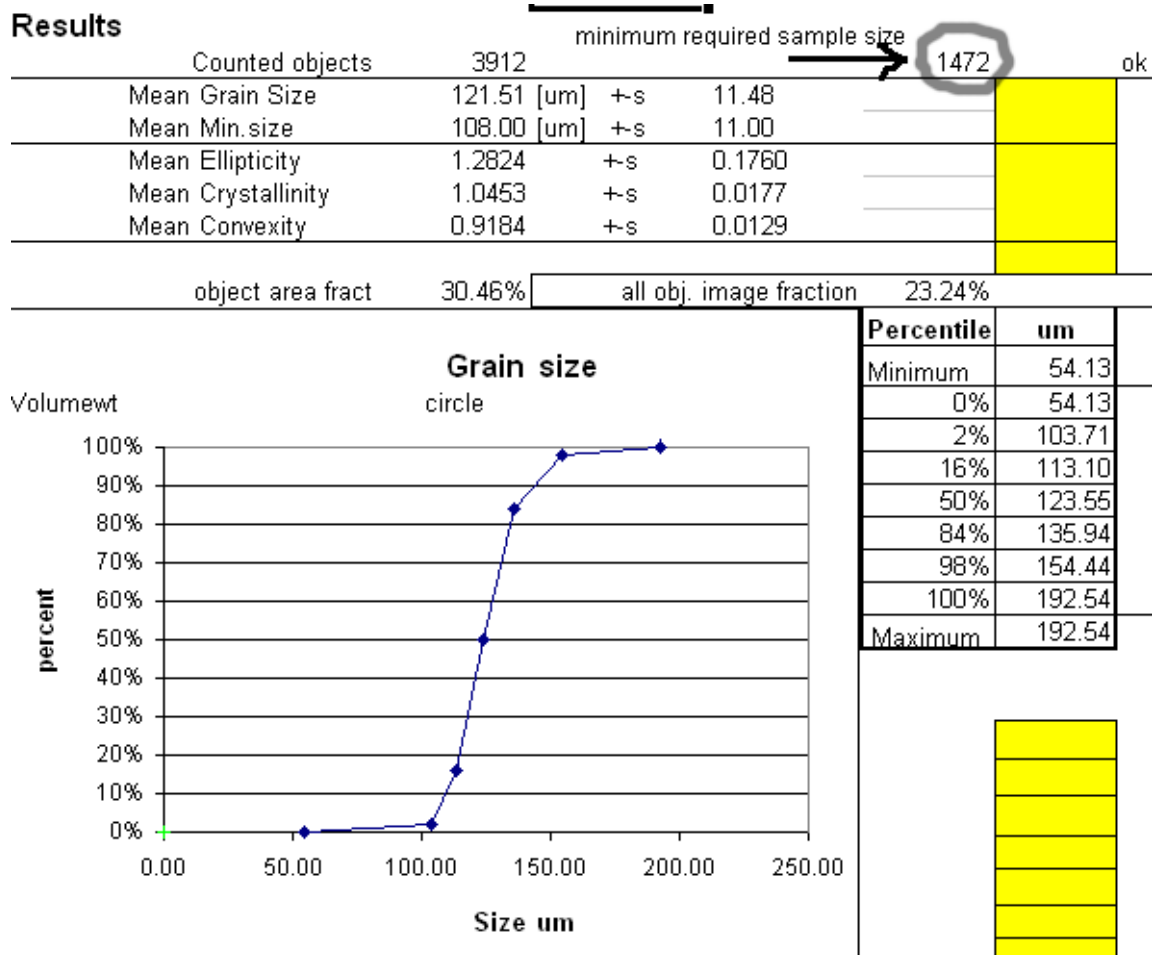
Results

minimum required sample size

Counted objects 3912 1472 ok

Mean Grain Size 121.51 [um] +-s 11.48
Mean Min.size 108.00 [um] +-s 11.00
Mean Ellipticity 1.2824 +-s 0.1760
Mean Crystallinity 1.0453 +-s 0.0177
Mean Convexity 0.9184 +-s 0.0129

object area fract 30.46% all obj. image fraction 23.24%

| Percentile | um |
|---|---|
| Minimum | 54.13 |
| 0% | 54.13 |
| 2% | 103.71 |
| 16% | 113.10 |
| 50% | 123.55 |
| 84% | 135.94 |
| 98% | 154.44 |
| 100% | 192.54 |
| Maximum | 192.54 |

Grain size

Volumewt circle

100%
90%
80%
70%
60%
50%
40%
30%
20%
10%
0%

percent

0.00 50.00 100.00 150.00 200.00 250.00

Size um